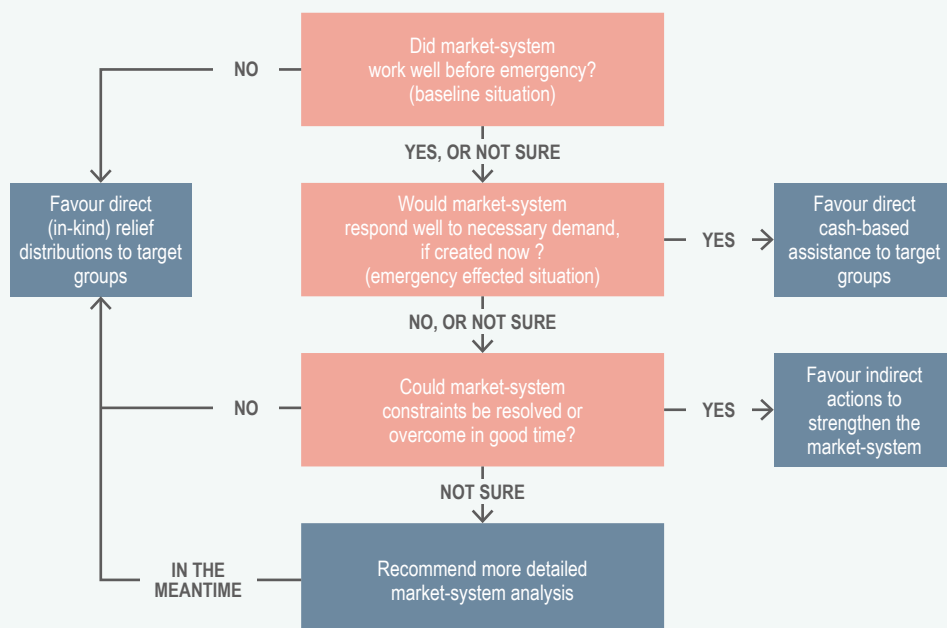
Did market-system work well before emergency? (baseline situation)

NO

YES, OR NOT SURE

Favour direct (in-kind) relief distributions to target groups

Would market-system respond well to necessary demand, if created now ? (emergency effected situation)

YES

Favour direct cash-based assistance to target groups

NO, OR NOT SURE

NO

Could market-system constraints be resolved or overcome in good time?

YES

Favour indirect actions to strengthen the market-system

NOT SURE

IN THE MEANTIME

Recommend more detailed market-system analysis